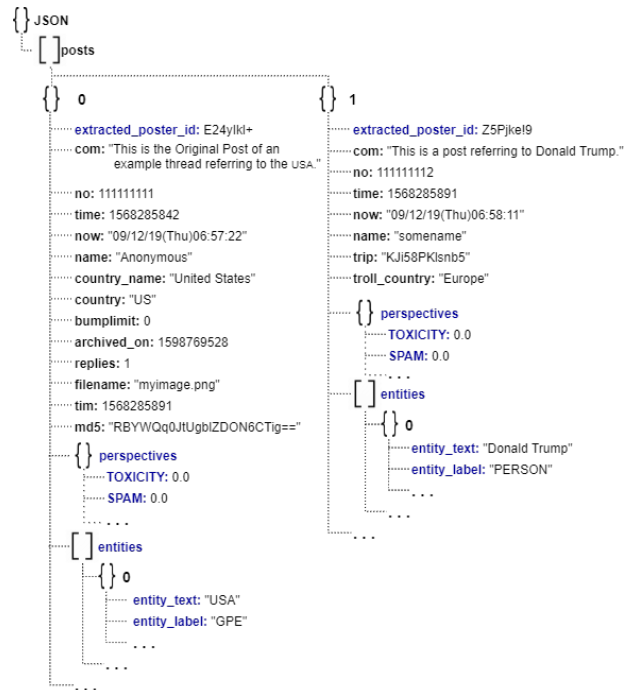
{ } JSON

[ ] posts

{ } 0

extracted_poster_id: E24ylkl+

com: "This is the Original Post of an example thread referring to the USA."

no: 111111111

time: 1568285842

now: "09/12/19(Thu)06:57:22"

name: "Anonymous"

country_name: "United States"

country: "US"

bumplimit: 0

archived_on: 1598769528

replies: 1

filename: "myimage.png"

tim: 1568285891

md5: "RBYWQq0JtUgblZDON6CTig=="

{ } perspectives

TOXICITY: 0.0

SPAM: 0.0

. . .

[ ] entities

{ } 0

entity_text: "USA"

entity_label: "GPE"

. . .

. . .

. . .

{ } 1

extracted_poster_id: Z5Pjkel9

com: "This is a post referring to Donald Trump."

no: 111111112

time: 1568285891

now: "09/12/19(Thu)06:58:11"

name: "somename"

trip: "KJi58PKlsnb5"

troll_country: "Europe"

{ } perspectives

TOXICITY: 0.0

SPAM: 0.0

. . .

[ ] entities

{ } 0

entity_text: "Donald Trump"

entity_label: "PERSON"

. . .

. . .

. . .